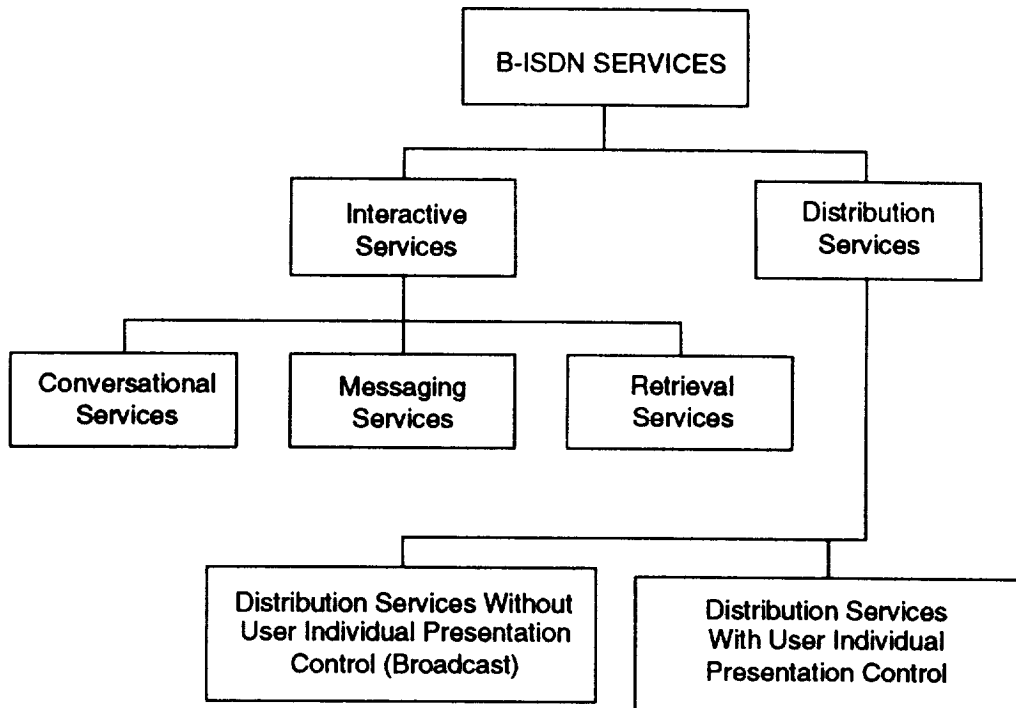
B-ISDN SERVICES

Interactive Services

Distribution Services

Conversational Services

Messaging Services

Retrieval Services

Distribution Services Without User Individual Presentation Control (Broadcast)

Distribution Services With User Individual Presentation Control